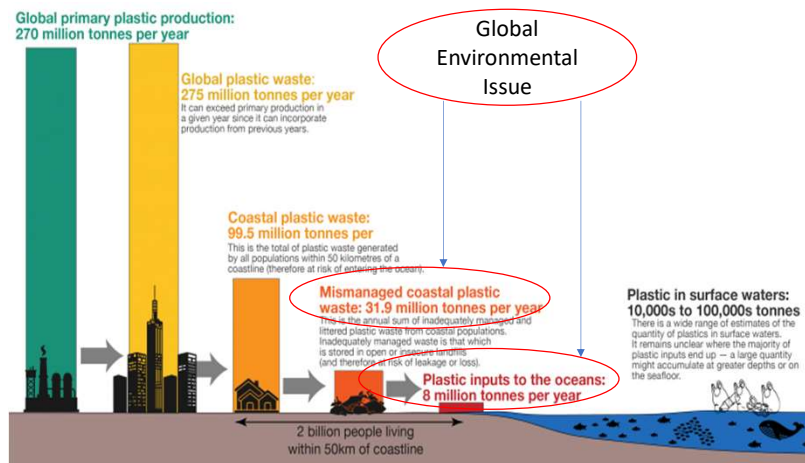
Global primary plastic production: 270 million tonnes per year

Global Environmental Issue

Global plastic waste: 275 million tonnes per year
It can exceed primary production in a given year since it can incorporate production from previous years.

Coastal plastic waste: 99.5 million tonnes per
This is the total of plastic waste generated by all populations within 50 kilometres of a coastline (therefore at risk of entering the ocean).

Mismanaged coastal plastic waste: 31.9 million tonnes per year
This is the annual sum of inadequately managed and littered plastic waste from coastal populations. Inadequately managed waste is that which is stored in open or insecure landfills (and therefore at risk of leakage or loss).

Plastic inputs to the oceans: 8 million tonnes per year

Plastic in surface waters: 10,000s to 100,000s tonnes
There is a wide range of estimates of the quantity of plastics in surface waters. It remains unclear where the majority of plastic inputs end up — a large quantity might accumulate at greater depths or on the seafloor.

2 billion people living within 50km of coastline